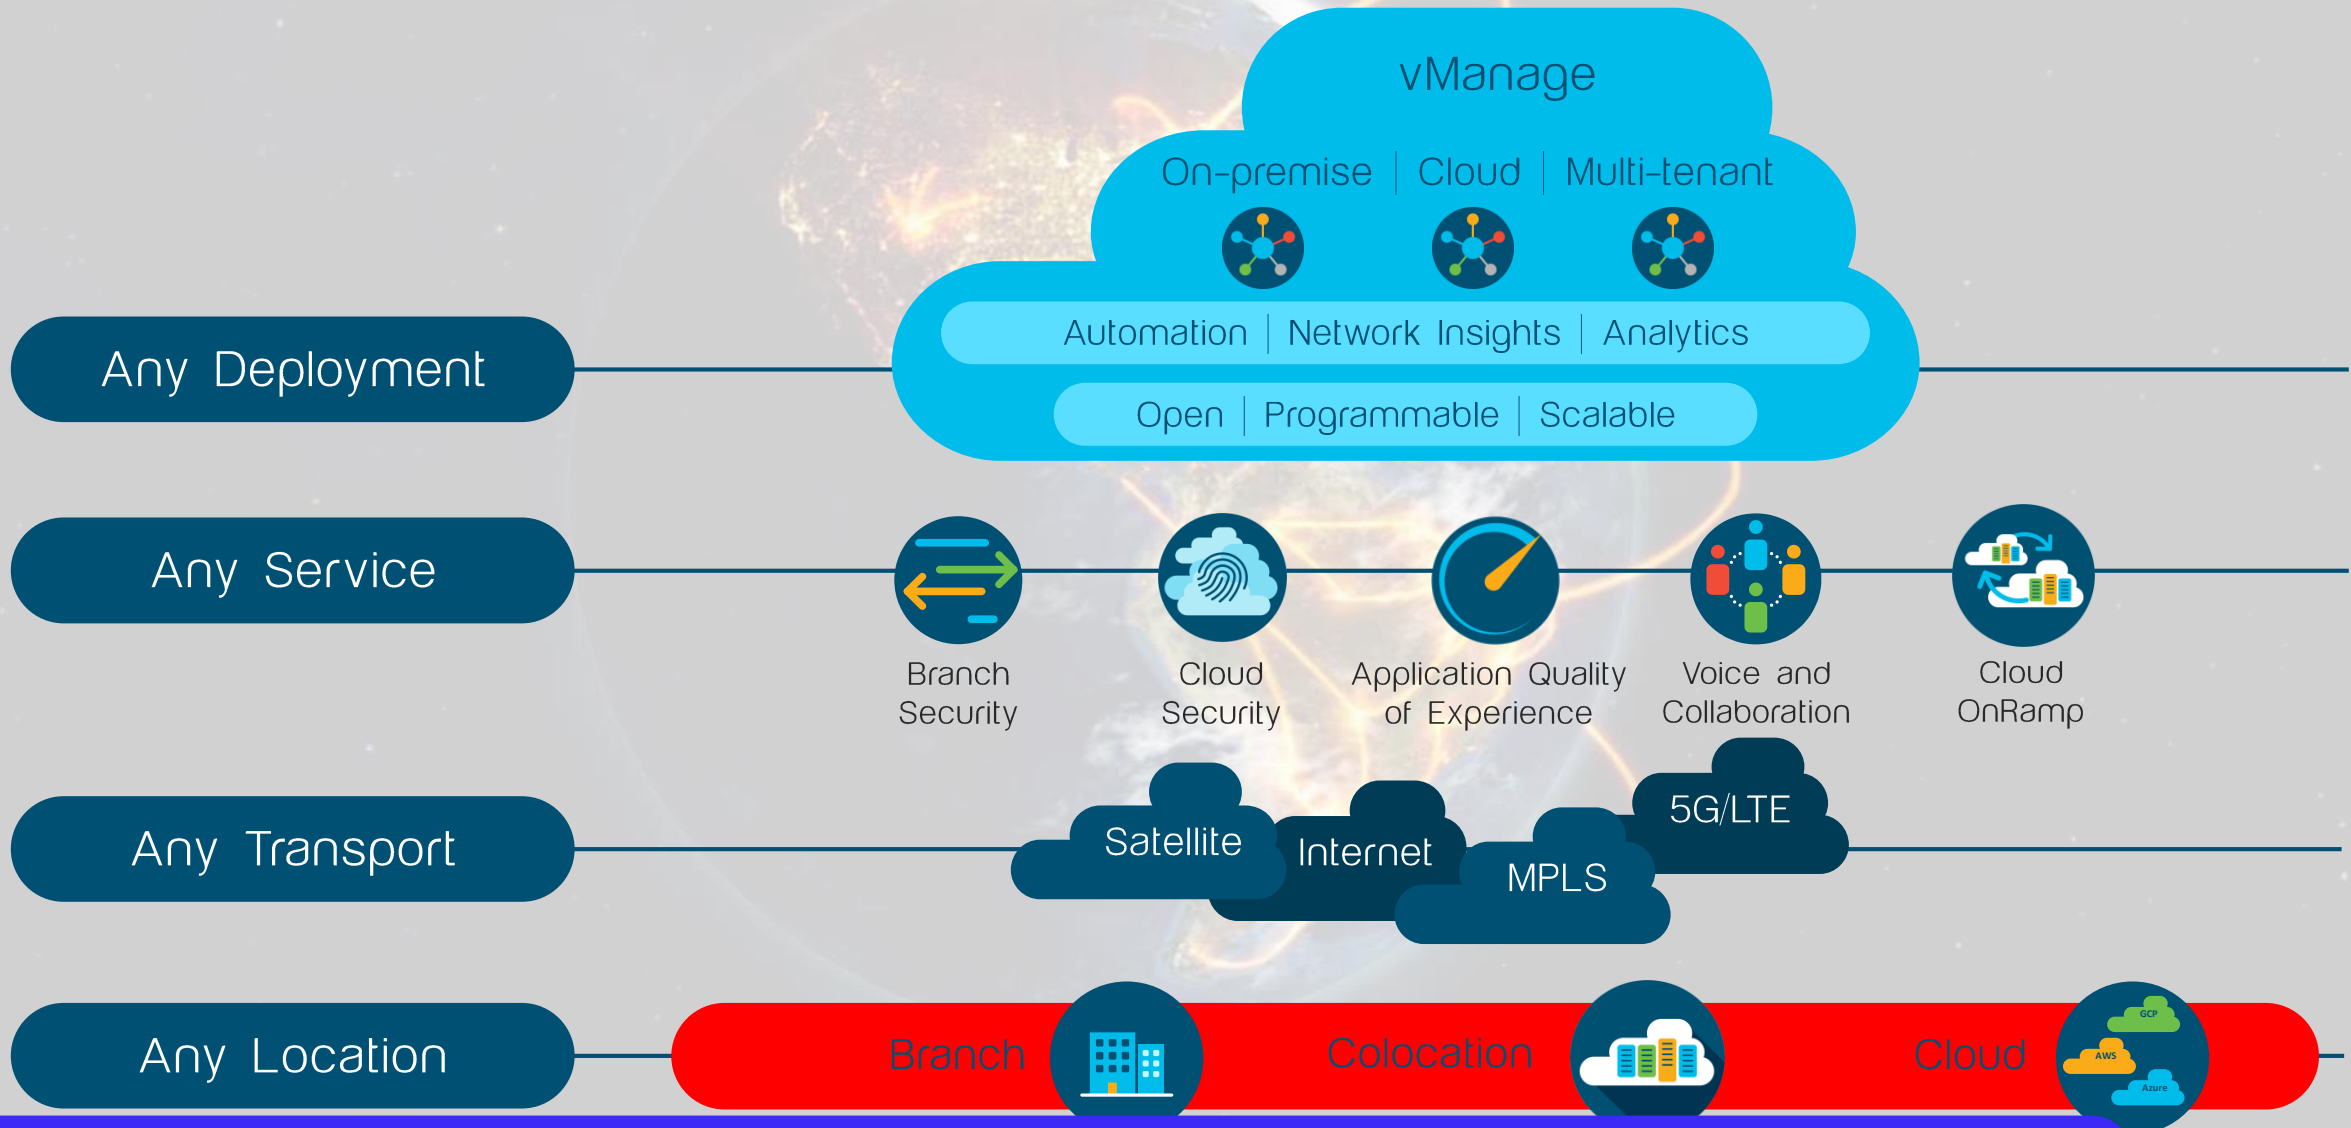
vManage

On-premise | Cloud | Multi-tenant

Automation | Network Insights | Analytics

Open | Programmable | Scalable

Any Deployment

Any Service

Branch Security

Cloud Security

Application Quality of Experience

Voice and Collaboration

Cloud OnRamp

Any Transport

Satellite

Internet

MPLS

5G/LTE

Any Location

Branch

Colocation

Cloud

GCP

AWS

Azure